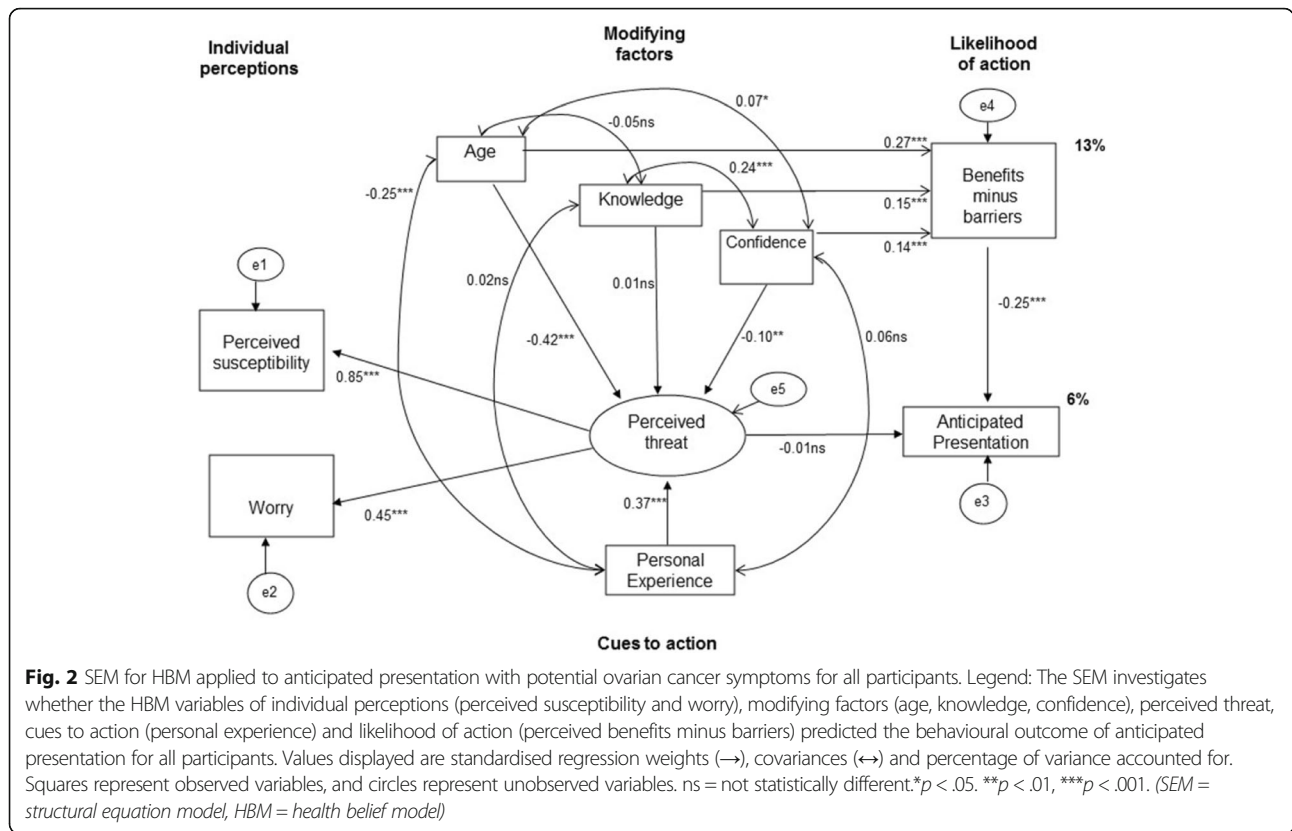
Individual perceptions

Modifying factors

Likelihood of action

e4

0.07*

-0.05ns

Age

0.27***

Benefits minus barriers

13%

0.24***

-0.25***

Knowledge

0.15***

Confidence

0.14***

e1

0.02ns

0.01ns

Perceived susceptibility

-0.42***

-0.10**

0.06ns

-0.25***

0.85***

e5

Perceived threat

Anticipated Presentation

6%

-0.01ns

Worry

0.45***

0.37***

e3

Personal Experience

e2

Cues to action

**Fig. 2** SEM for HBM applied to anticipated presentation with potential ovarian cancer symptoms for all participants. Legend: The SEM investigates whether the HBM variables of individual perceptions (perceived susceptibility and worry), modifying factors (age, knowledge, confidence), perceived threat, cues to action (personal experience) and likelihood of action (perceived benefits minus barriers) predicted the behavioural outcome of anticipated presentation for all participants. Values displayed are standardised regression weights (→), covariances (↔) and percentage of variance accounted for. Squares represent observed variables, and circles represent unobserved variables. ns = not statistically different.*$p < .05$. **$p < .01$, ***$p < .001$. (SEM = structural equation model, HBM = health belief model)